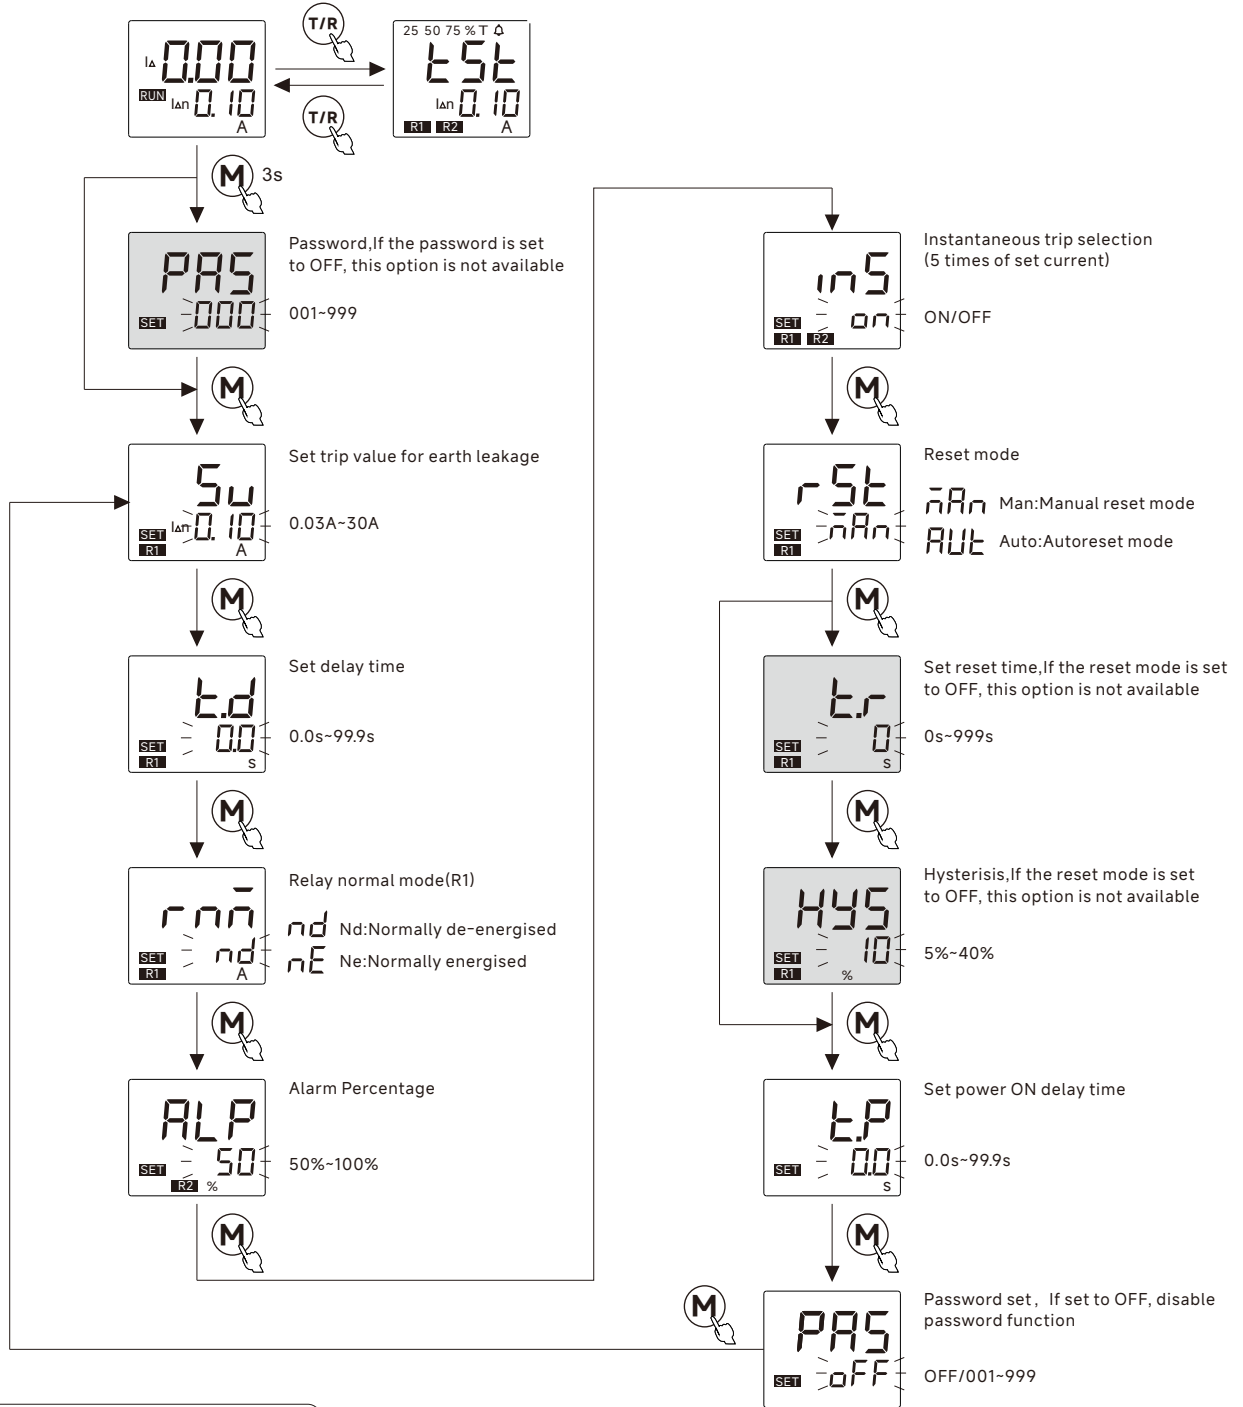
IΔ 0.00
RUN IΔn 0.10
A

T/R

25 50 75 % T
tSt
IΔn 0.10
R1 R2 A

T/R

M 3s

PAS
SET 000

Password,If the password is set to OFF, this option is not available

001~999

M

Su
SET IΔn 0.10
R1 A

Set trip value for earth leakage

0.03A~30A

M

t.d
SET 0.0
R1 s

Set delay time

0.0s~99.9s

M

rnm
SET nd
R1 A

Relay normal mode(R1)

nd Nd:Normally de-energised

nE Ne:Normally energised

M

ALP
SET 50
R2 %

Alarm Percentage

50%~100%

M

inS
SET on
R1 R2

Instantaneous trip selection (5 times of set current)

ON/OFF

M

rSt
SET mAn
R1

Reset mode

mAn Man:Manual reset mode

AUt Auto:Autoreset mode

M

t.r
SET 0
R1 s

Set reset time,If the reset mode is set to OFF, this option is not available

0s~999s

M

HYS
SET 10
R1 %

Hysterisis,If the reset mode is set to OFF, this option is not available

5%~40%

M

t.P
SET 0.0
s

Set power ON delay time

0.0s~99.9s

M

M

PAS
SET oFF

Password set， If set to OFF, disable password function

OFF/001~999